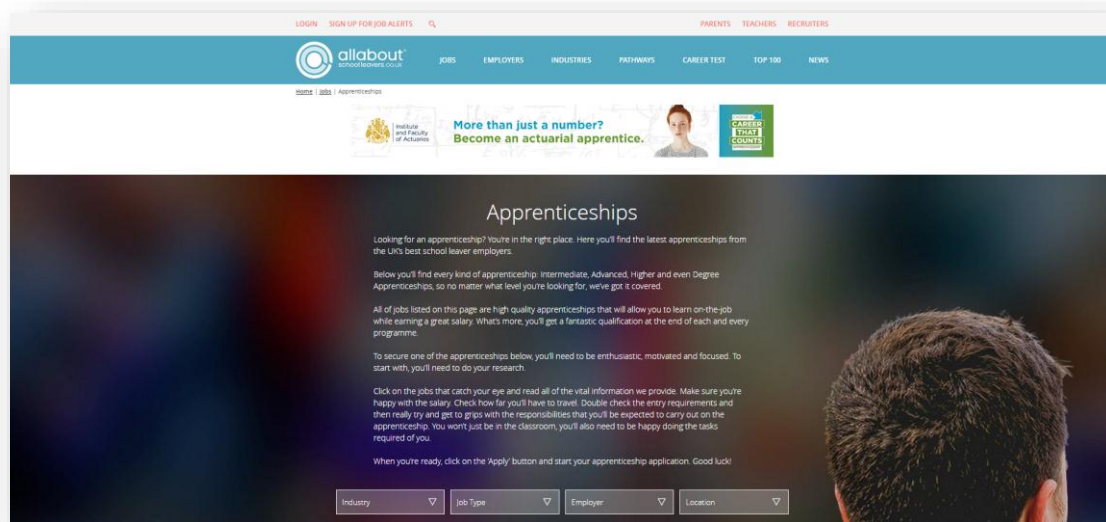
LOGIN SIGN UP FOR JOB ALERTS

PARENTS TEACHERS RECRUITERS

allabout schoolleavers.co.uk

JOBS EMPLOYERS INDUSTRIES PATHWAYS CAREER TEST TOP 100 NEWS

Home | Jobs | Apprenticeships

Institute and Faculty of Actuaries

More than just a number? Become an actuarial apprentice.

CAREER THAT COUNTS

Apprenticeships

Looking for an apprenticeship? You're in the right place. Here you'll find the latest apprenticeships from the UK's best school leaver employers.

Below you'll find every kind of apprenticeship: Intermediate, Advanced, Higher and even Degree Apprenticeships, so no matter what level you're looking for, we've got it covered.

All of jobs listed on this page are high quality apprenticeships that will allow you to learn on-the-job while earning a great salary. What's more, you'll get a fantastic qualification at the end of each and every programme.

To secure one of the apprenticeships below, you'll need to be enthusiastic, motivated and focused. To start with, you'll need to do your research.

Click on the jobs that catch your eye and read all of the vital information we provide. Make sure you're happy with the salary. Check how far you'll have to travel. Double check the entry requirements and then really try and get to grips with the responsibilities that you'll be expected to carry out on the apprenticeship. You won't just be in the classroom, you'll also need to be happy doing the tasks required of you.

When you're ready, click on the 'Apply' button and start your apprenticeship application. Good luck!

Industry | Job Type | Employer | Location